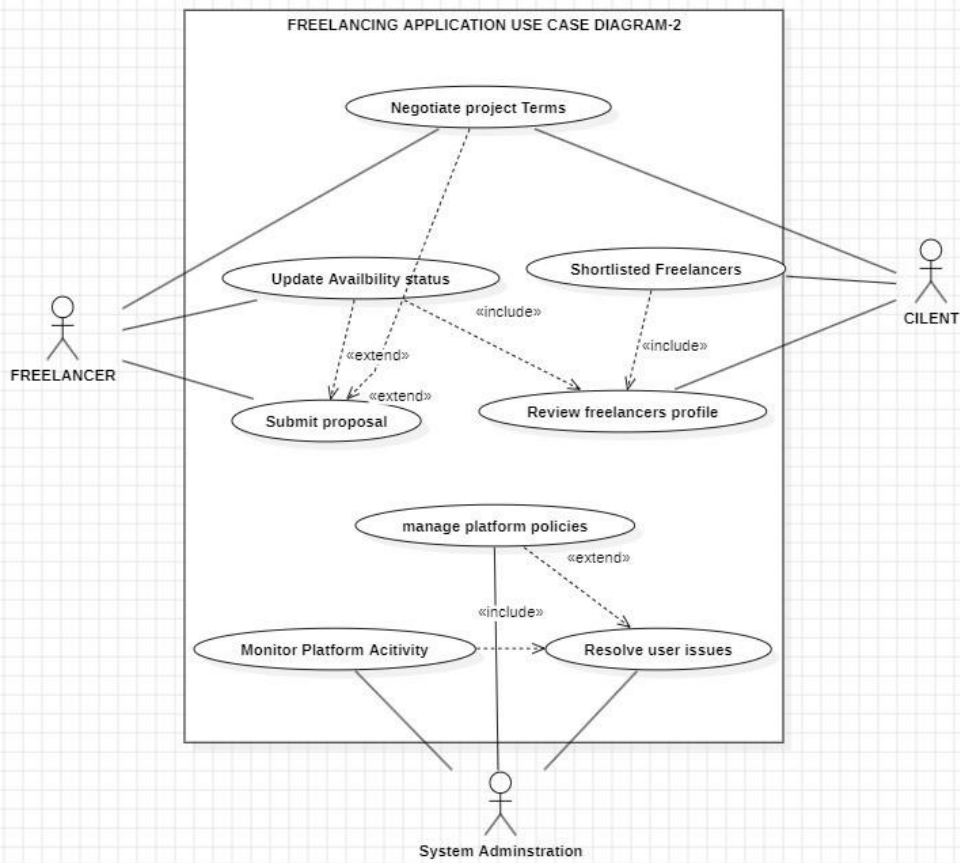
FREELANCING APPLICATION USE CASE DIAGRAM-2

Negotiate project Terms

Update Availbility status

Shortlisted Freelancers

«include»

«extend»

«include»

«extend»

Submit proposal

Review freelancers profile

FREELANCER

CILENT

manage platform policies

«extend»

«include»

Monitor Platform Acitivity

Resolve user issues

System Adminstration